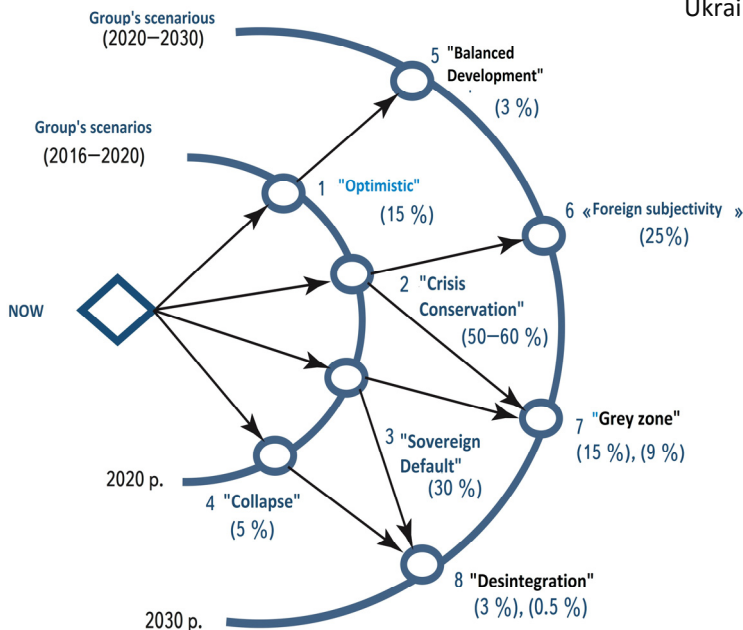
Ukrai

Group's scenarious (2020–2030)

Group's scenarios (2016–2020)

5 "Balanced Development" (3 %)

1 "Optimistic" (15 %)

6 «Foreign subjectivity » (25%)

NOW

2 "Crisis Conservation" (50–60 %)

7 "Grey zone" (15 %), (9 %)

3 "Sovereign Default" (30 %)

2020 p.

4 "Collapse" (5 %)

8 "Desintegration" (3 %), (0.5 %)

2030 p.